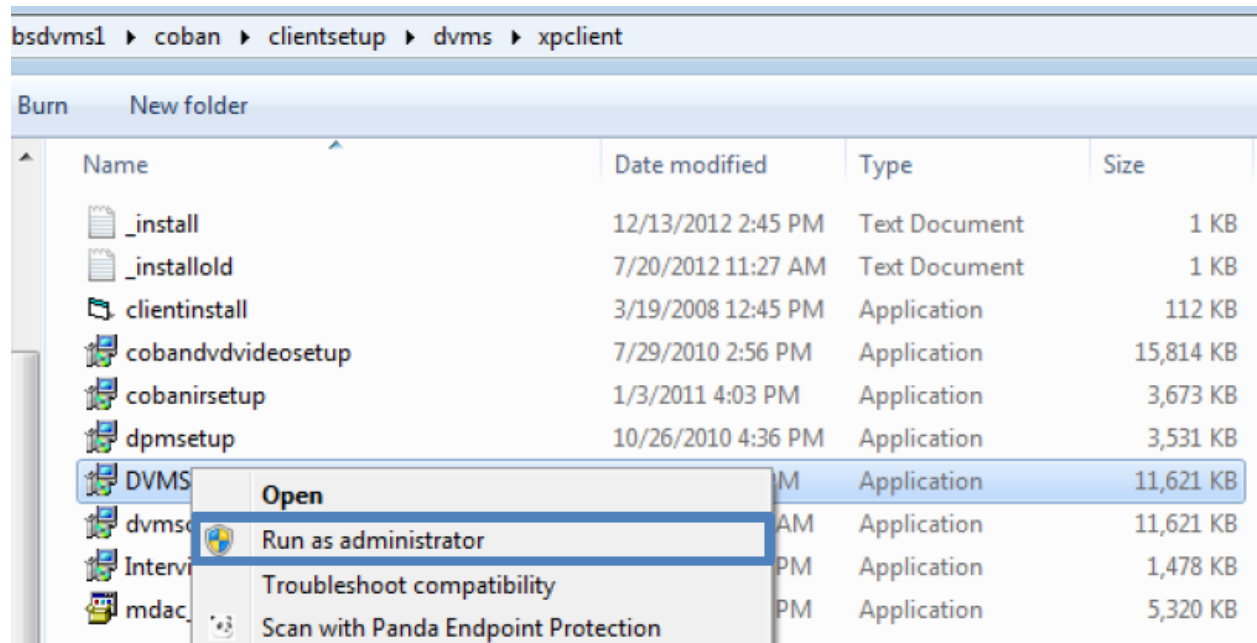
bsdvms1 ▸ coban ▸ clientsetup ▸ dvms ▸ xpclient

Burn New folder

| Name | Date modified | Type | Size |
|---|---|---|---|
| _install | 12/13/2012 2:45 PM | Text Document | 1 KB |
| _installold | 7/20/2012 11:27 AM | Text Document | 1 KB |
| clientinstall | 3/19/2008 12:45 PM | Application | 112 KB |
| cobandvdvideosetup | 7/29/2010 2:56 PM | Application | 15,814 KB |
| cobanirsetup | 1/3/2011 4:03 PM | Application | 3,673 KB |
| dpmsetup | 10/26/2010 4:36 PM | Application | 3,531 KB |
| DVMS | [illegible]M | Application | 11,621 KB |
| dvms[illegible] | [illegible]AM | Application | 11,621 KB |
| Intervi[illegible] | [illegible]PM | Application | 1,478 KB |
| mdac_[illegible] | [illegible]PM | Application | 5,320 KB |

Open
Run as administrator
Troubleshoot compatibility
Scan with Panda Endpoint Protection